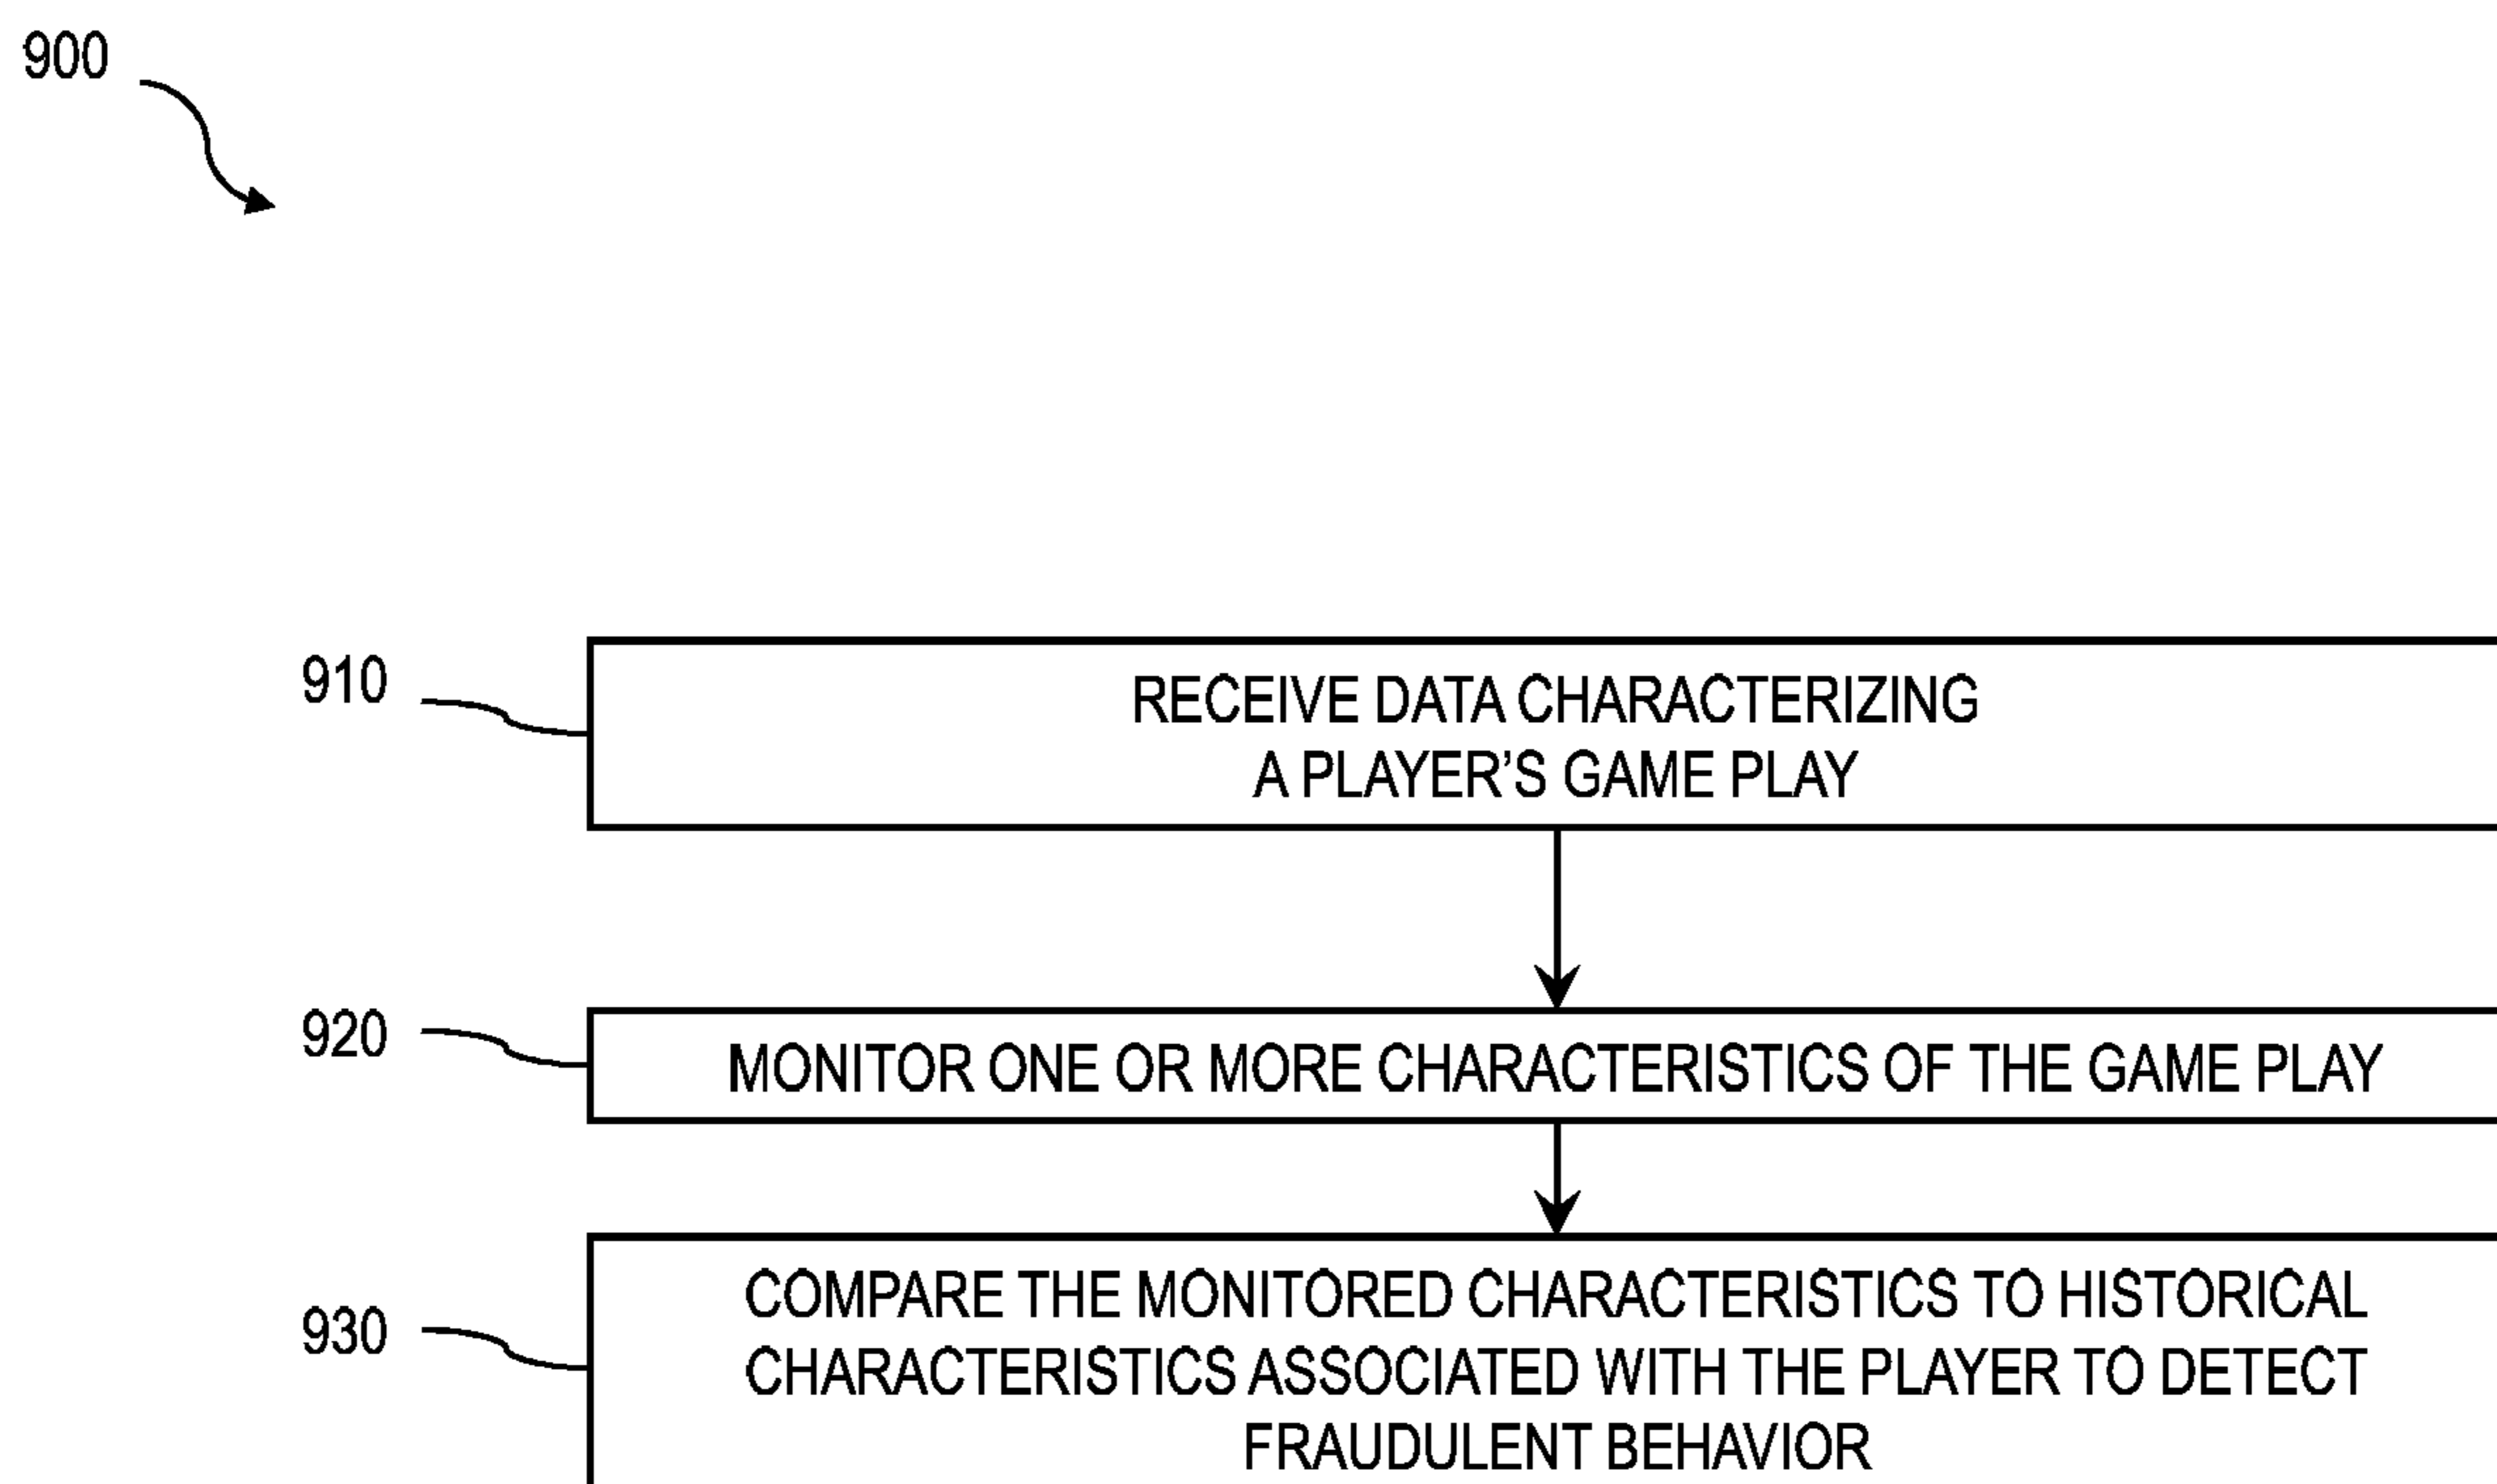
900

910

RECEIVE DATA CHARACTERIZING A PLAYER'S GAME PLAY

920

MONITOR ONE OR MORE CHARACTERISTICS OF THE GAME PLAY

930

COMPARE THE MONITORED CHARACTERISTICS TO HISTORICAL CHARACTERISTICS ASSOCIATED WITH THE PLAYER TO DETECT FRAUDULENT BEHAVIOR